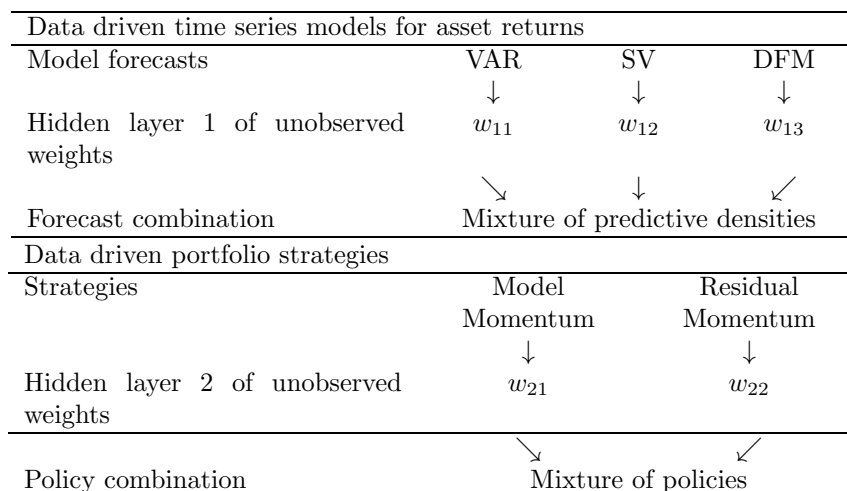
Data driven time series models for asset returns

| Model forecasts | VAR | SV | DFM |
|---|---|---|---|
| | $\downarrow$ | $\downarrow$ | $\downarrow$ |
| Hidden layer 1 of unobserved weights | $w_{11}$ | $w_{12}$ | $w_{13}$ |
| | $\searrow$ | $\downarrow$ | $\swarrow$ |
| Forecast combination | Mixture of predictive densities | | |

Data driven portfolio strategies

| Strategies | Model Momentum | Residual Momentum |
|---|---|---|
| | $\downarrow$ | $\downarrow$ |
| Hidden layer 2 of unobserved weights | $w_{21}$ | $w_{22}$ |
| | $\searrow$ | $\swarrow$ |
| Policy combination | Mixture of policies | |